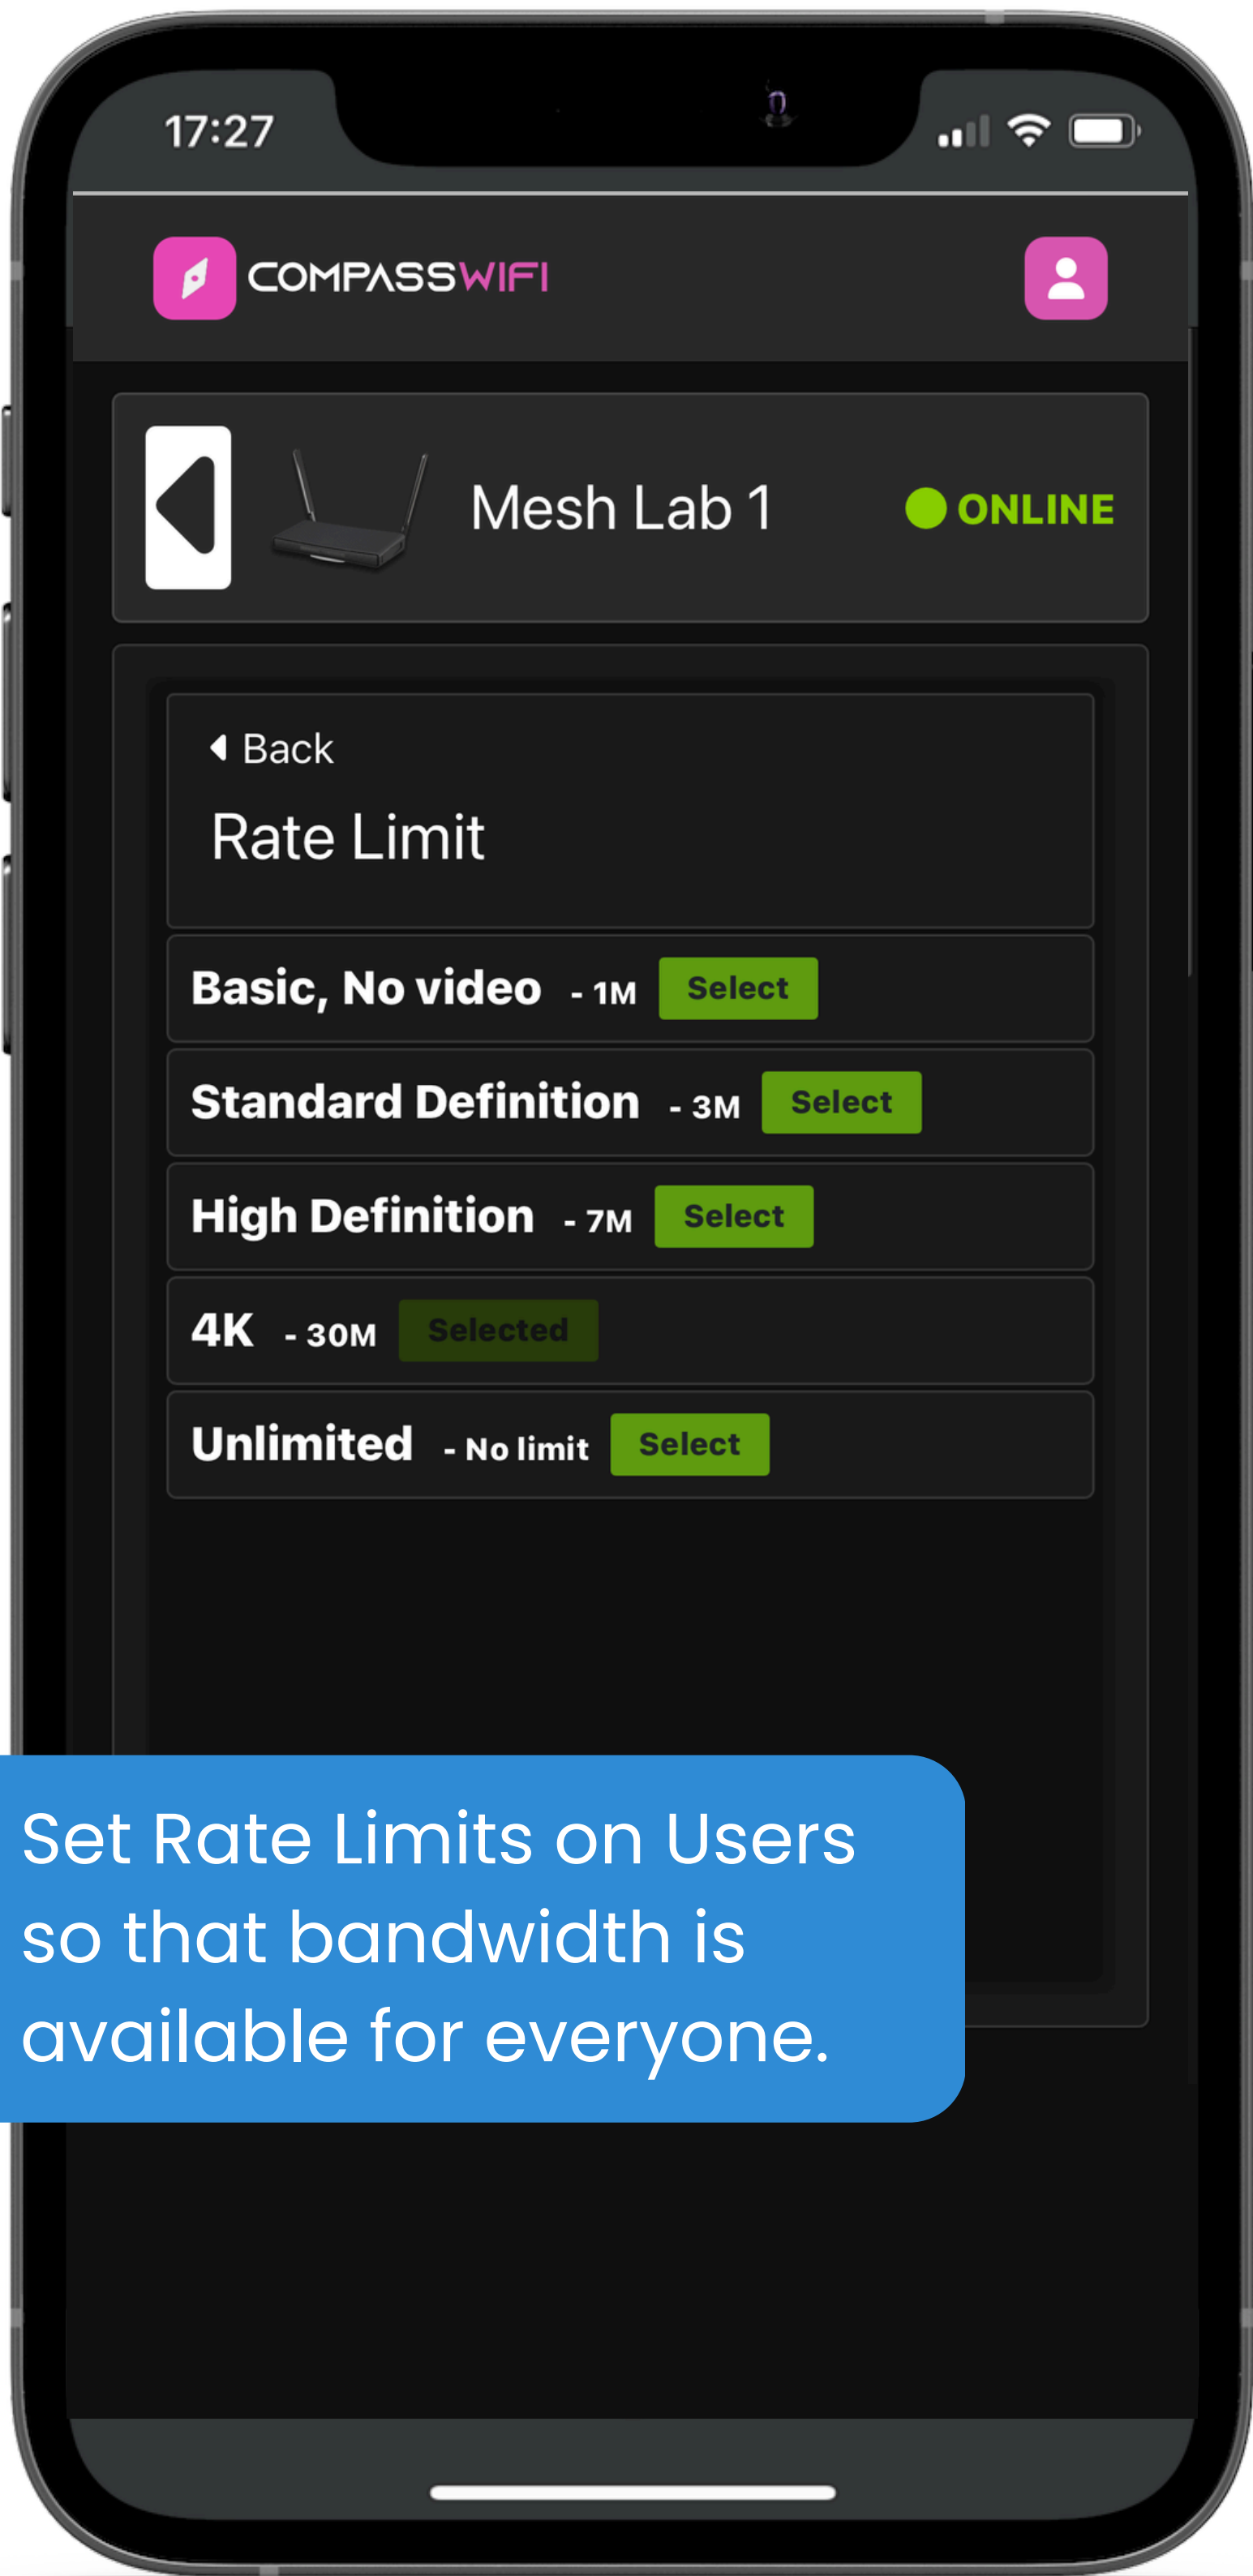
17:27

COMPASSWIFI

Mesh Lab 1

ONLINE

Back

Rate Limit

Basic, No video - 1M Select

Standard Definition - 3M Select

High Definition - 7M Select

4K - 30M Selected

Unlimited - No limit Select

Set Rate Limits on Users so that bandwidth is available for everyone.